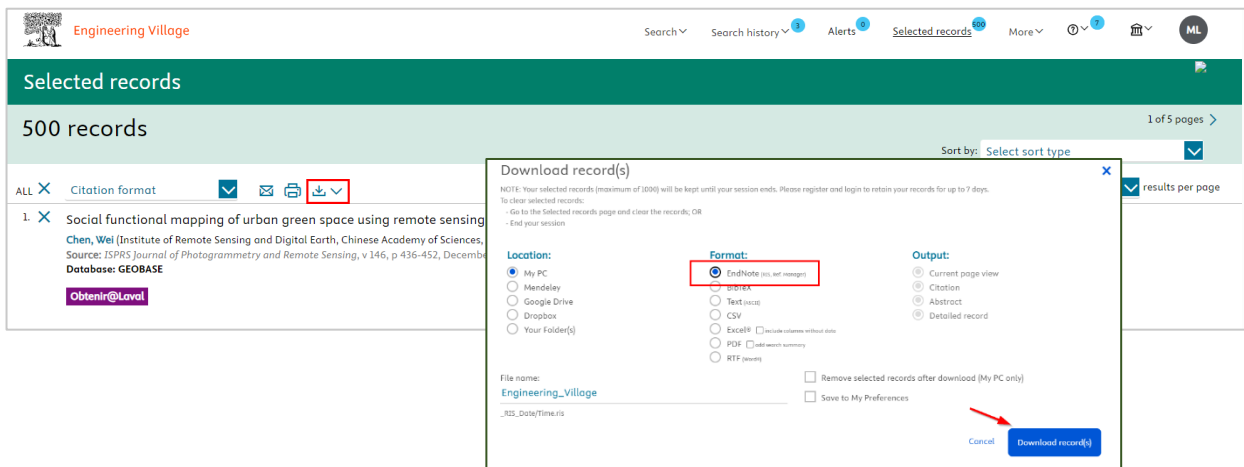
Engineering Village

Search Search history 3 Alerts 0 Selected records 500 More ? 7 ML

Selected records

500 records

1 of 5 pages

Sort by: Select sort type

ALL Citation format

results per page

1. Social functional mapping of urban green space using remote sensing

Chen, Wei (Institute of Remote Sensing and Digital Earth, Chinese Academy of Sciences,

Source: ISPRS Journal of Photogrammetry and Remote Sensing, v 146, p 436-452, December

Database: GEOBASE

Obtenir@Laval

Download record(s)

NOTE: Your selected records (maximum of 1000) will be kept until your session ends. Please register and login to retain your records for up to 7 days.
To clear selected records:
- Go to the Selected records page and clear the records; OR
- End your session

Location:
My PC
Mendeley
Google Drive
Dropbox
Your Folder(s)

Format:
EndNote (RIS, Ref. Manager)
BibTeX
Text (ASCII)
CSV
Excel® include columns without data
PDF add search summary
RTF (Word®)

Output:
Current page view
Citation
Abstract
Detailed record

File name:
Engineering_Village
_RIS_Date/Time.ris

Remove selected records after download (My PC only)
Save to My Preferences

Cancel Download record(s)